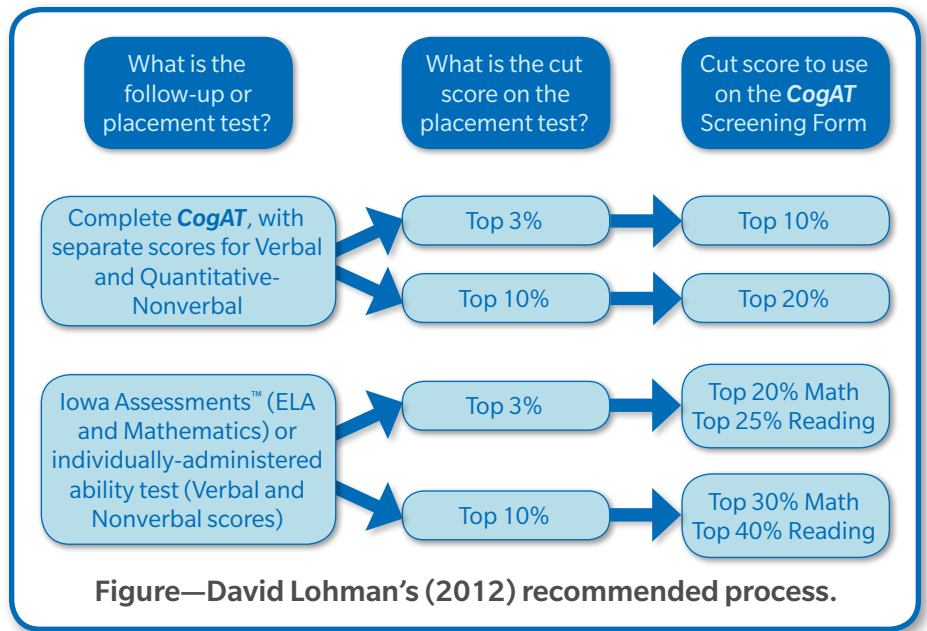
What is the follow-up or placement test?

What is the cut score on the placement test?

Cut score to use on the ***CogAT*** Screening Form

Complete ***CogAT***, with separate scores for Verbal and Quantitative-Nonverbal

Top 3%

Top 10%

Top 10%

Top 20%

Iowa Assessments™ (ELA and Mathematics) or individually-administered ability test (Verbal and Nonverbal scores)

Top 3%

Top 20% Math
Top 25% Reading

Top 10%

Top 30% Math
Top 40% Reading

**Figure—David Lohman's (2012) recommended process.**